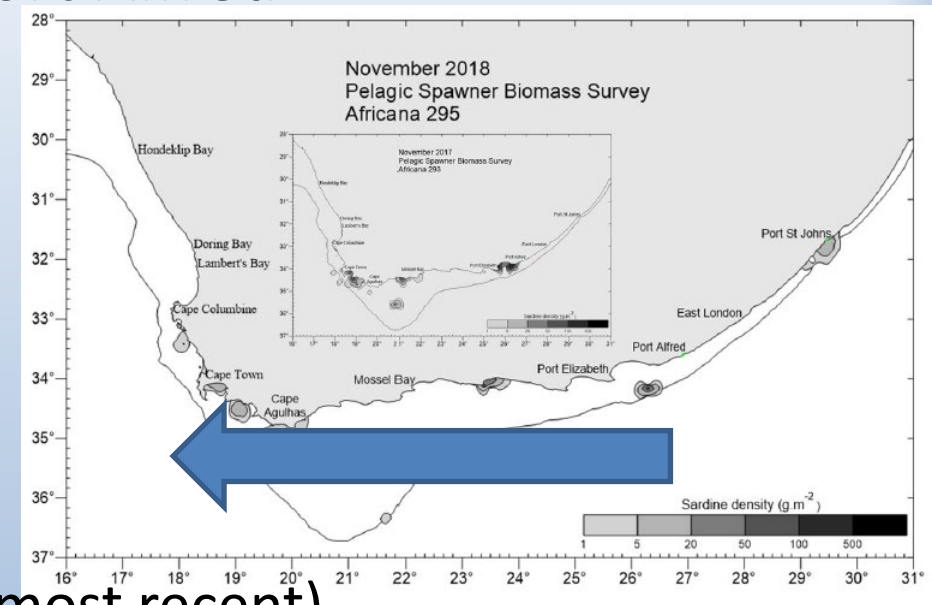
28°
29°
30°
31°
32°
33°
34°
35°
36°
37°

November 2018
Pelagic Spawner Biomass Survey
Africana 295

November 2017
Pelagic Spawner Biomass Survey
Africana 293

Hondeklip Bay
Doring Bay
Lambert's Bay
Cape Columbine
Cape Town
Cape Agulhas
Mossel Bay
Port Elizabeth
Port Alfred
East London
Port St Johns

Sardine density (g.m$^{-2}$)
1 5 20 50 100 500

16° 17° 18° 19° 20° 21° 22° 23° 24° 25° 26° 27° 28° 29° 30° 31°

most recent)